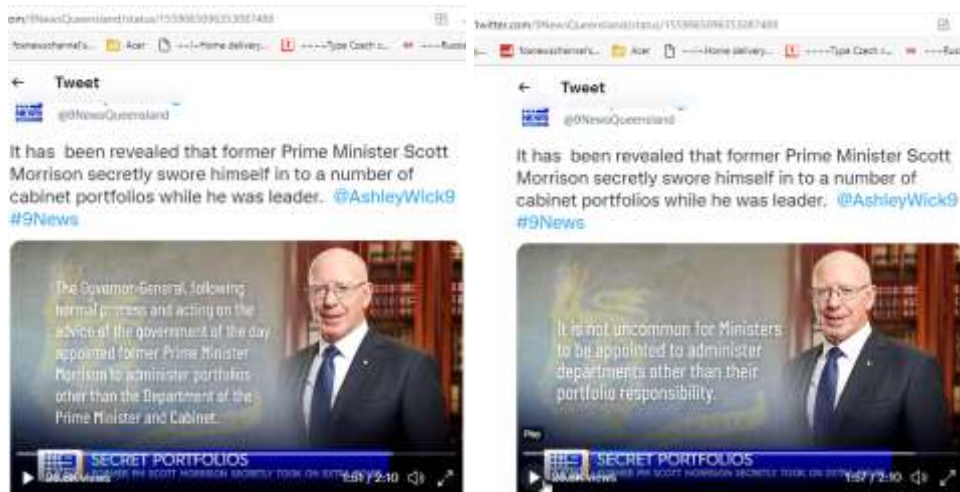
.com/9NewsQueensland/status/15598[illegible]

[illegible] Acer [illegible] ---Home delivery... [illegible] ----Type Coach c... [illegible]

← Tweet

9NEWS @9NewsQueensland

It has been revealed that former Prime Minister Scott Morrison secretly swore himself in to a number of cabinet portfolios while he was leader. @AshleyWick9 #9News

The Governor-General, following normal process and acting on the advice of the government of the day appointed former Prime Minister Morrison to administer portfolios other than the Department of the Prime Minister and Cabinet.

SECRET PORTFOLIOS
FORMER PM SCOTT MORRISON SECRETLY TOOK ON EXTRA ROLES

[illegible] views 1:51 / 2:10

twitter.com/9NewsQueensland/status/15598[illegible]

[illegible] Acer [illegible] ---Home delivery... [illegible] ----Type Coach c... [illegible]

← Tweet

9NEWS @9NewsQueensland

It has been revealed that former Prime Minister Scott Morrison secretly swore himself in to a number of cabinet portfolios while he was leader. @AshleyWick9 #9News

It is not uncommon for Ministers to be appointed to administer departments other than their portfolio responsibility.

Play

SECRET PORTFOLIOS
FORMER PM SCOTT MORRISON SECRETLY TOOK ON EXTRA ROLES

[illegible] views 1:57 / 2:10